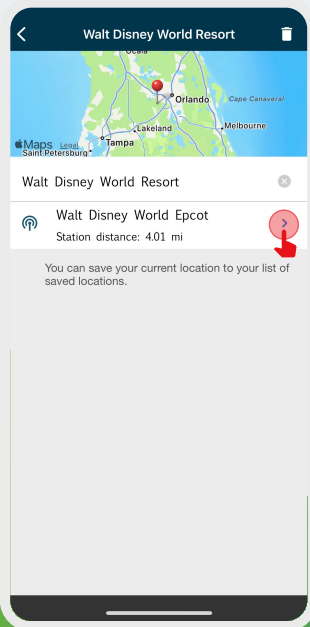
Walt Disney World Resort

Ocala
Orlando
Cape Canaveral
Lakeland
Melbourne
Tampa
Maps Legal
Saint Petersburg

Walt Disney World Resort

Walt Disney World Epcot
Station distance: 4.01 mi

You can save your current location to your list of saved locations.